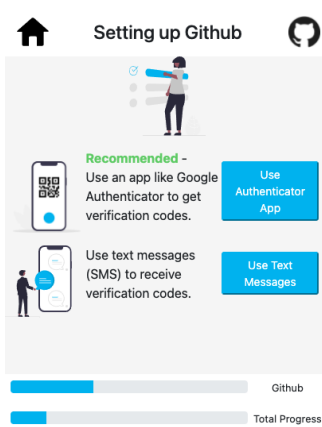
Setting up Github

Recommended - Use an app like Google Authenticator to get verification codes.

Use Authenticator App

Use text messages (SMS) to receive verification codes.

Use Text Messages

Github

Total Progress